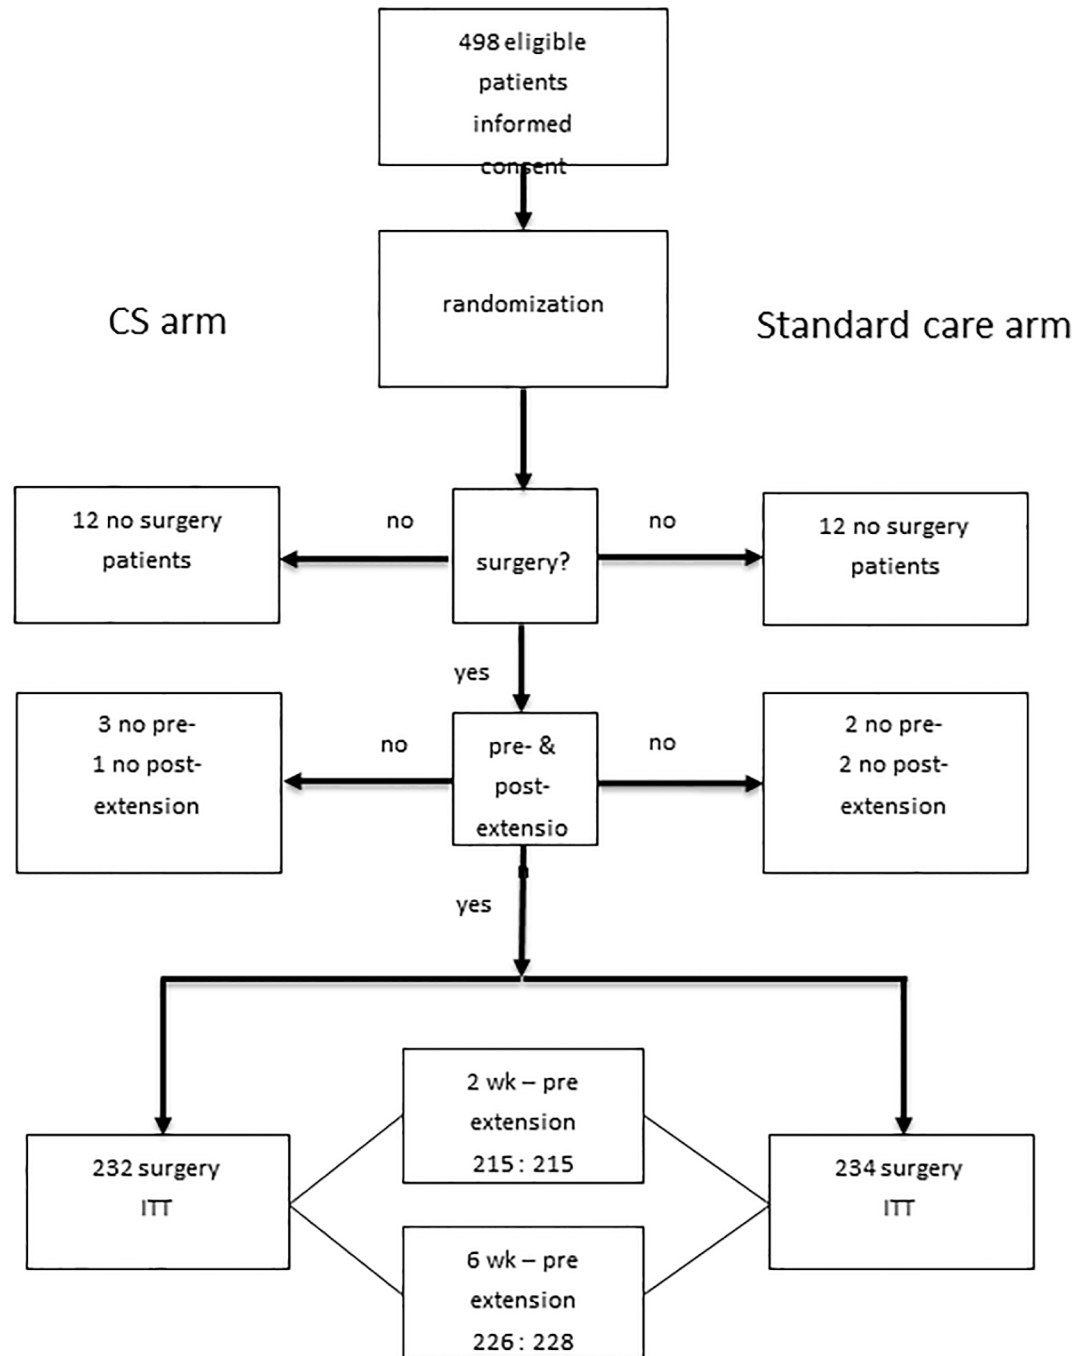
498 eligible patients informed consent

randomization

CS arm

Standard care arm

12 no surgery patients

no

surgery?

no

12 no surgery patients

yes

3 no pre-
1 no post-
extension

no

pre- & post-extensio

no

2 no pre-
2 no post-
extension

yes

232 surgery
ITT

2 wk – pre extension
215 : 215

234 surgery
ITT

6 wk – pre extension
226 : 228